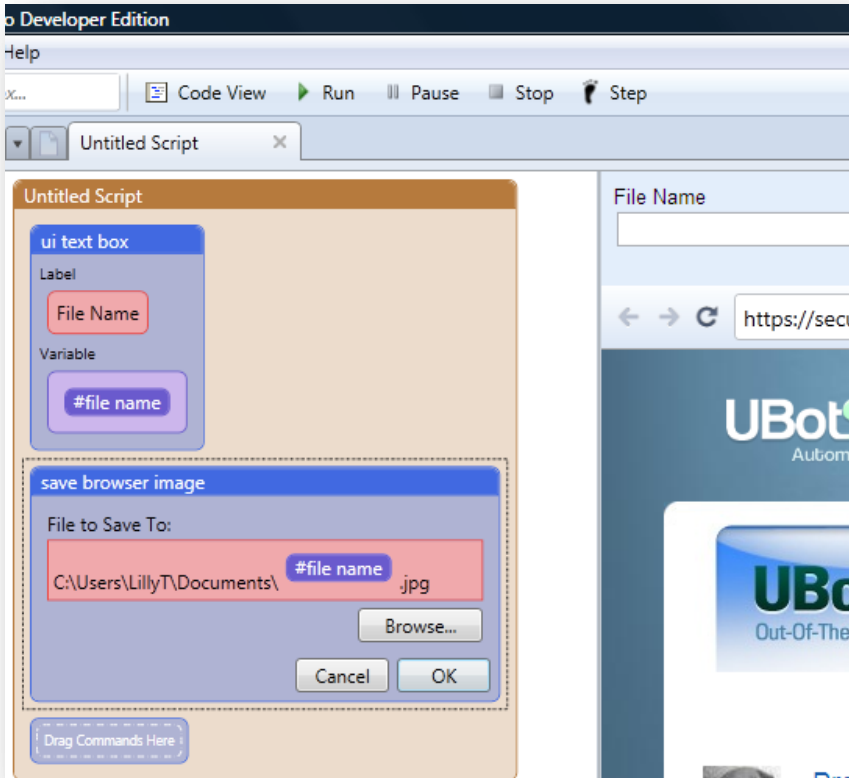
o Developer Edition

Help

x...

Code View Run Pause Stop Step

Untitled Script ×

Untitled Script

ui text box

Label

File Name

Variable

#file name

save browser image

File to Save To:

C:\Users\LillyT\Documents\ #file name .jpg

Browse...

Cancel OK

Drag Commands Here

File Name

https://secu

UBot

Autom

UBo

Out-Of-The